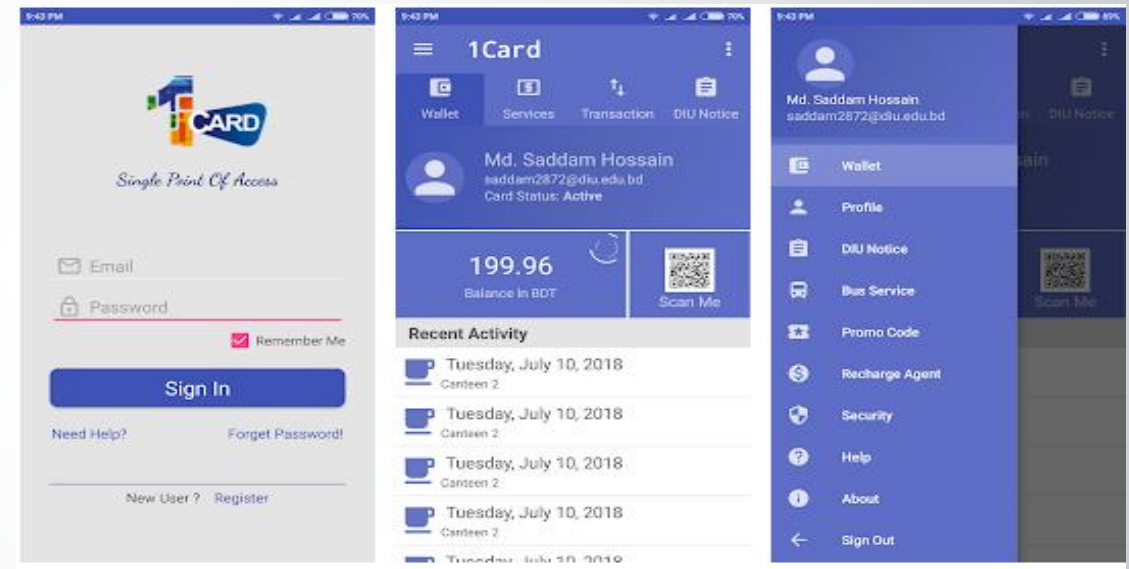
9:43 PM 70%

1 CARD

Single Point Of Access

Email

Password

Remember Me

Sign In

Need Help?

Forget Password!

New User ? Register

9:43 PM 70%

1Card

Wallet

Services

Transaction

DIU Notice

Md. Saddam Hossain
saddam2872@diu.edu.bd
Card Status: Active

199.96
Balance In BDT

Scan Me

Recent Activity

Tuesday, July 10, 2018
Canteen 2

Tuesday, July 10, 2018
Canteen 2

Tuesday, July 10, 2018
Canteen 2

Tuesday, July 10, 2018
Canteen 2

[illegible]

9:43 PM 69%

Md. Saddam Hossain
saddam2872@diu.edu.bd

Wallet

Profile

DIU Notice

Bus Service

Promo Code

Recharge Agent

Security

Help

About

Sign Out

DIU Notice

Scan Me